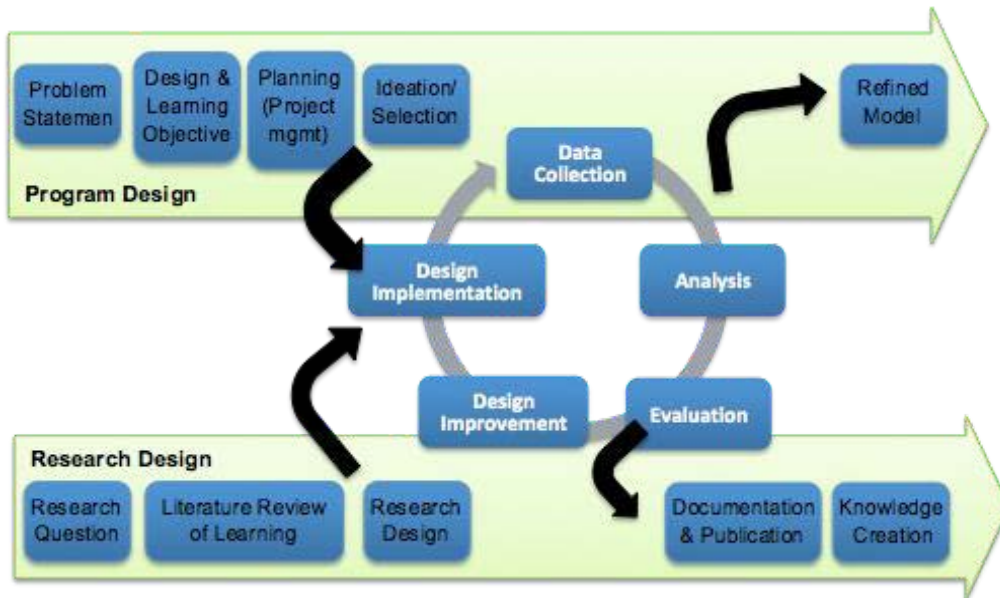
Problem Statemen

Design & Learning Objective

Planning (Project mgmt)

Ideation/ Selection

Refined Model

Program Design

Data Collection

Design Implementation

Analysis

Design Improvement

Evaluation

Research Design

Research Question

Literature Review of Learning

Research Design

Documentation & Publication

Knowledge Creation